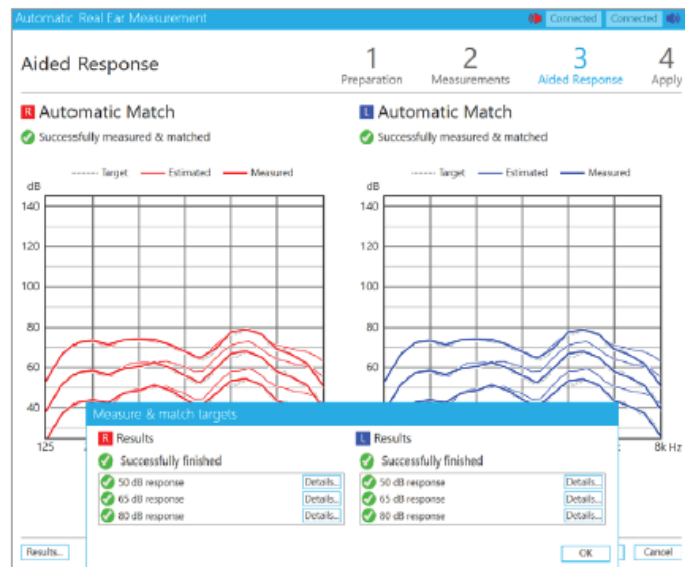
Automatic Real Ear Measurement

Connected Connected

Aided Response

1 Preparation
2 Measurements
3 Aided Response
4 Apply

R Automatic Match
Successfully measured & matched

Target Estimated Measured

dB
140
120
100
80
60
40
125

L Automatic Match
Successfully measured & matched

Target Estimated Measured

dB
140
120
100
80
60
40
8k Hz

Measure & match targets

R Results
Successfully finished
50 dB response Details...
65 dB response Details...
80 dB response Details...

L Results
Successfully finished
50 dB response Details...
65 dB response Details...
80 dB response Details...

OK

Results...

Cancel